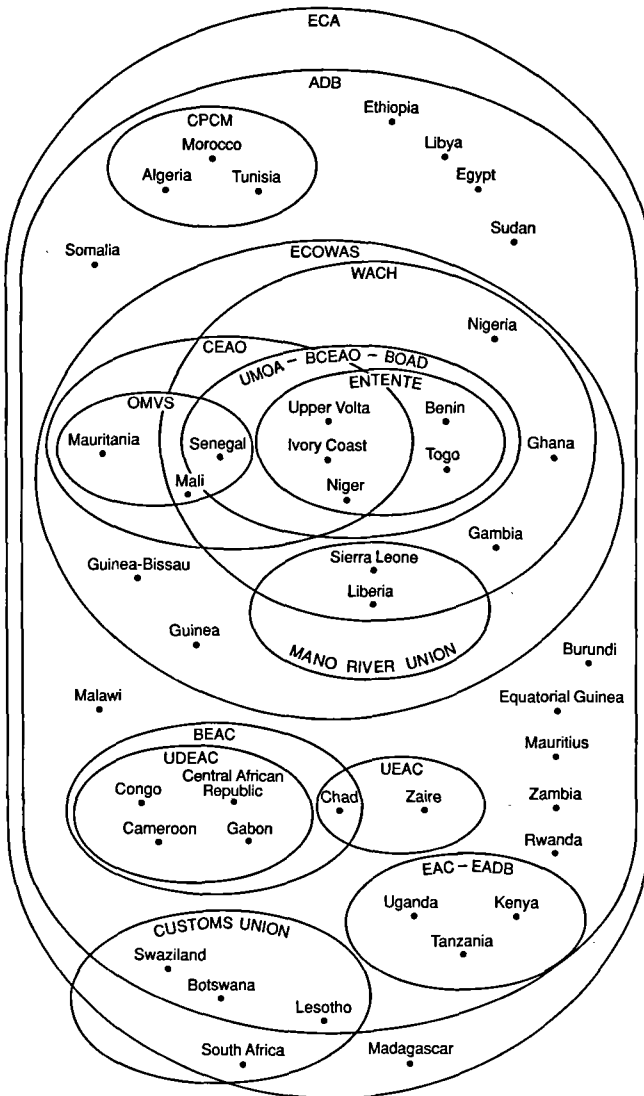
ECA

ADB

CPCM

Morocco

Algeria

Tunisia

Ethiopia

Libya

Egypt

Sudan

Somalia

ECOWAS

WACH

Nigeria

CEAO

UMOA – BCEAO – BOAD

ENTENTE

OMVS

Mauritania

Senegal

Mali

Upper Volta

Ivory Coast

Niger

Benin

Togo

Ghana

Gambia

Guinea-Bissau

Sierra Leone

Liberia

Guinea

MANO RIVER UNION

Burundi

Malawi

Equatorial Guinea

Mauritius

BEAC

UDEAC

Congo

Central African Republic

Cameroon

Gabon

UEAC

Chad

Zaire

Zambia

Rwanda

EAC – EADB

Uganda

Kenya

Tanzania

CUSTOMS UNION

Swaziland

Botswana

Lesotho

South Africa

Madagascar